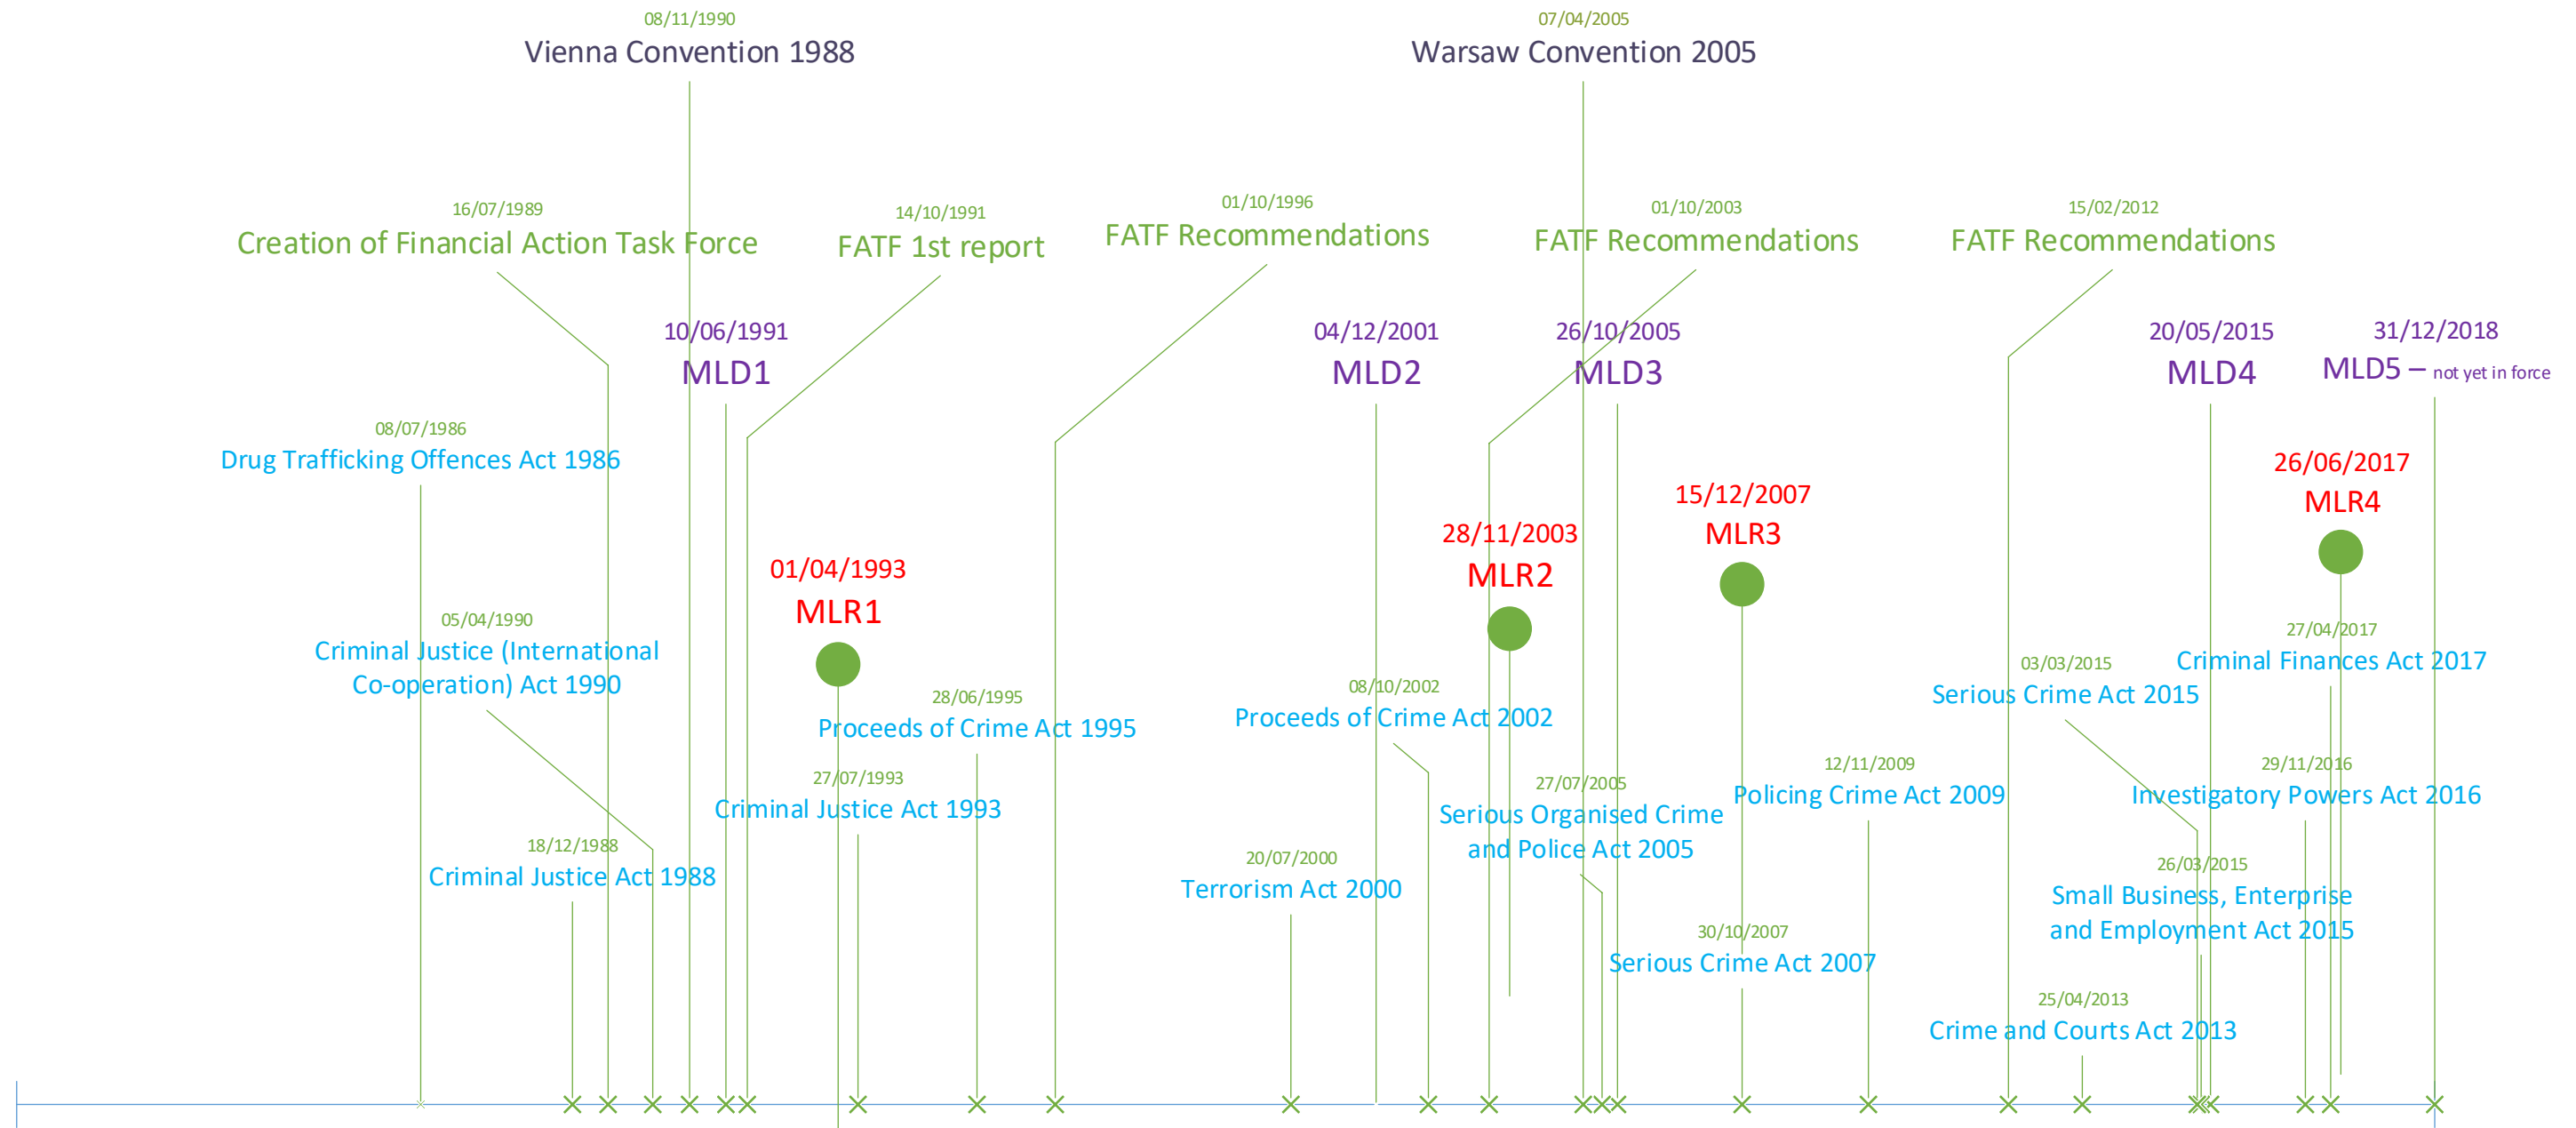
08/11/1990
Vienna Convention 1988

07/04/2005
Warsaw Convention 2005

16/07/1989
Creation of Financial Action Task Force

14/10/1991
FATF 1st report

01/10/1996
FATF Recommendations

01/10/2003
FATF Recommendations

15/02/2012
FATF Recommendations

10/06/1991
MLD1

04/12/2001
MLD2

26/10/2005
MLD3

20/05/2015
MLD4

31/12/2018
MLD5 – not yet in force

08/07/1986
Drug Trafficking Offences Act 1986

26/06/2017
MLR4

15/12/2007
MLR3

28/11/2003
MLR2

01/04/1993
MLR1

05/04/1990
Criminal Justice (International Co-operation) Act 1990

27/04/2017
Criminal Finances Act 2017

03/03/2015
Serious Crime Act 2015

28/06/1995
Proceeds of Crime Act 1995

08/10/2002
Proceeds of Crime Act 2002

27/07/1993
Criminal Justice Act 1993

27/07/2005
Serious Organised Crime and Police Act 2005

12/11/2009
Policing Crime Act 2009

29/11/2016
Investigatory Powers Act 2016

18/12/1988
Criminal Justice Act 1988

20/07/2000
Terrorism Act 2000

26/03/2015
Small Business, Enterprise and Employment Act 2015

30/10/2007
Serious Crime Act 2007

25/04/2013
Crime and Courts Act 2013